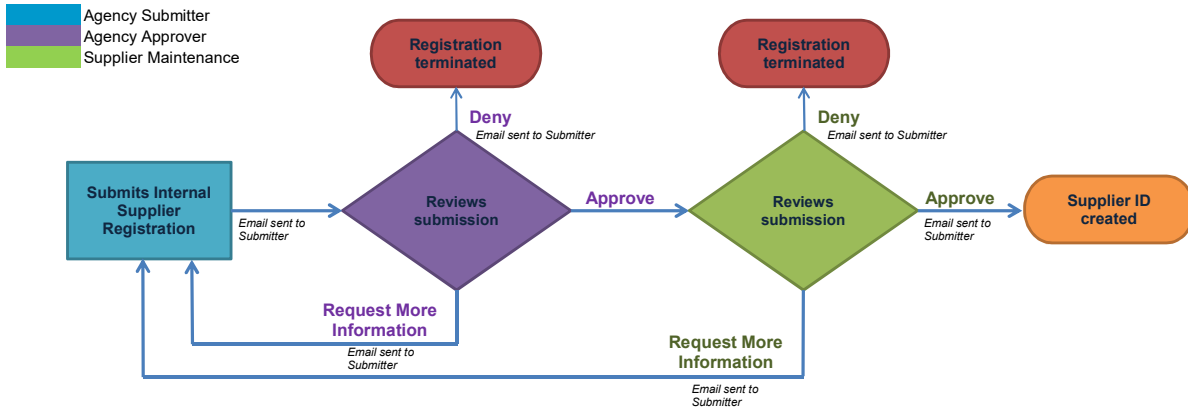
Agency Submitter
Agency Approver
Supplier Maintenance

Registration terminated

Registration terminated

Deny
Email sent to Submitter

Deny
Email sent to Submitter

Submits Internal Supplier Registration

Email sent to Submitter

Reviews submission

Approve

Reviews submission

Approve
Email sent to Submitter

Supplier ID created

Request More Information
Email sent to Submitter

Request More Information
Email sent to Submitter